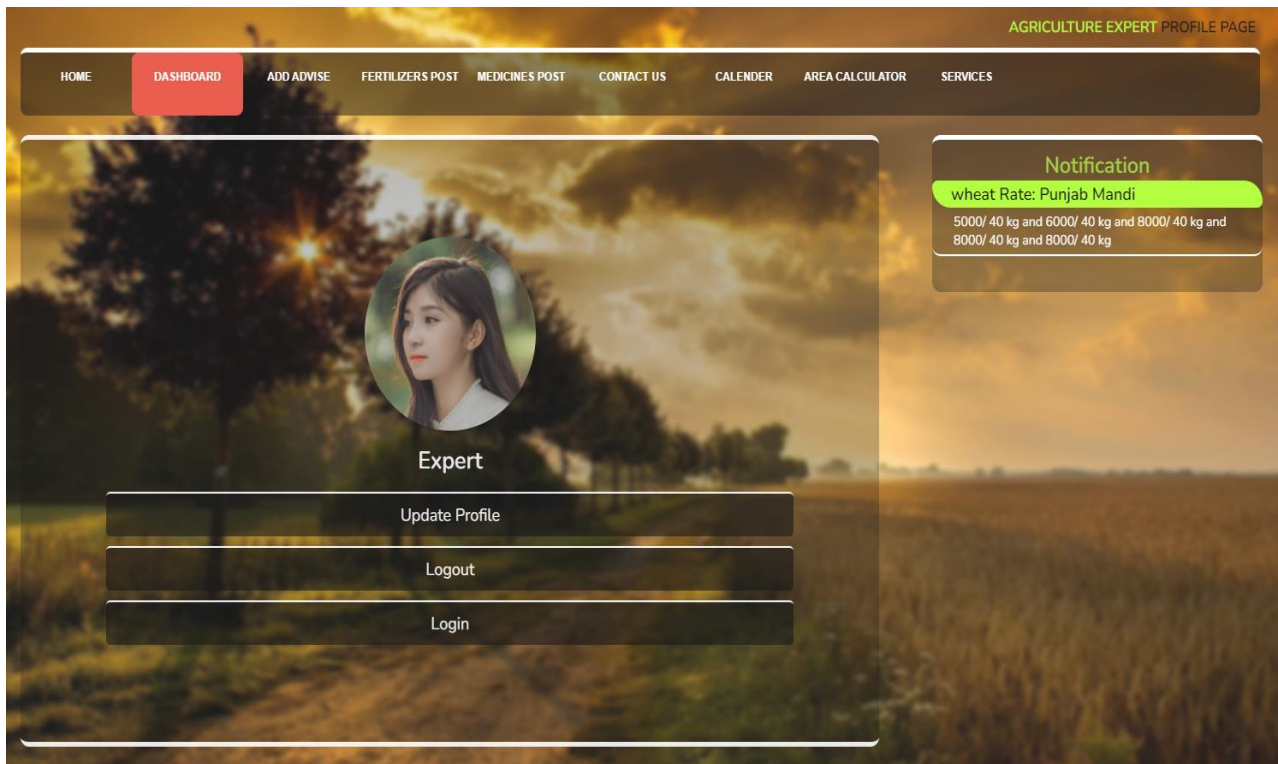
AGRICULTURE EXPERT PROFILE PAGE

HOME DASHBOARD ADD ADVISE FERTILIZERS POST MEDICINES POST CONTACT US CALENDER AREA CALCULATOR SERVICES

Expert

Update Profile

Logout

Login

Notification

wheat Rate: Punjab Mandi

5000/ 40 kg and 6000/ 40 kg and 8000/ 40 kg and 8000/ 40 kg and 8000/ 40 kg